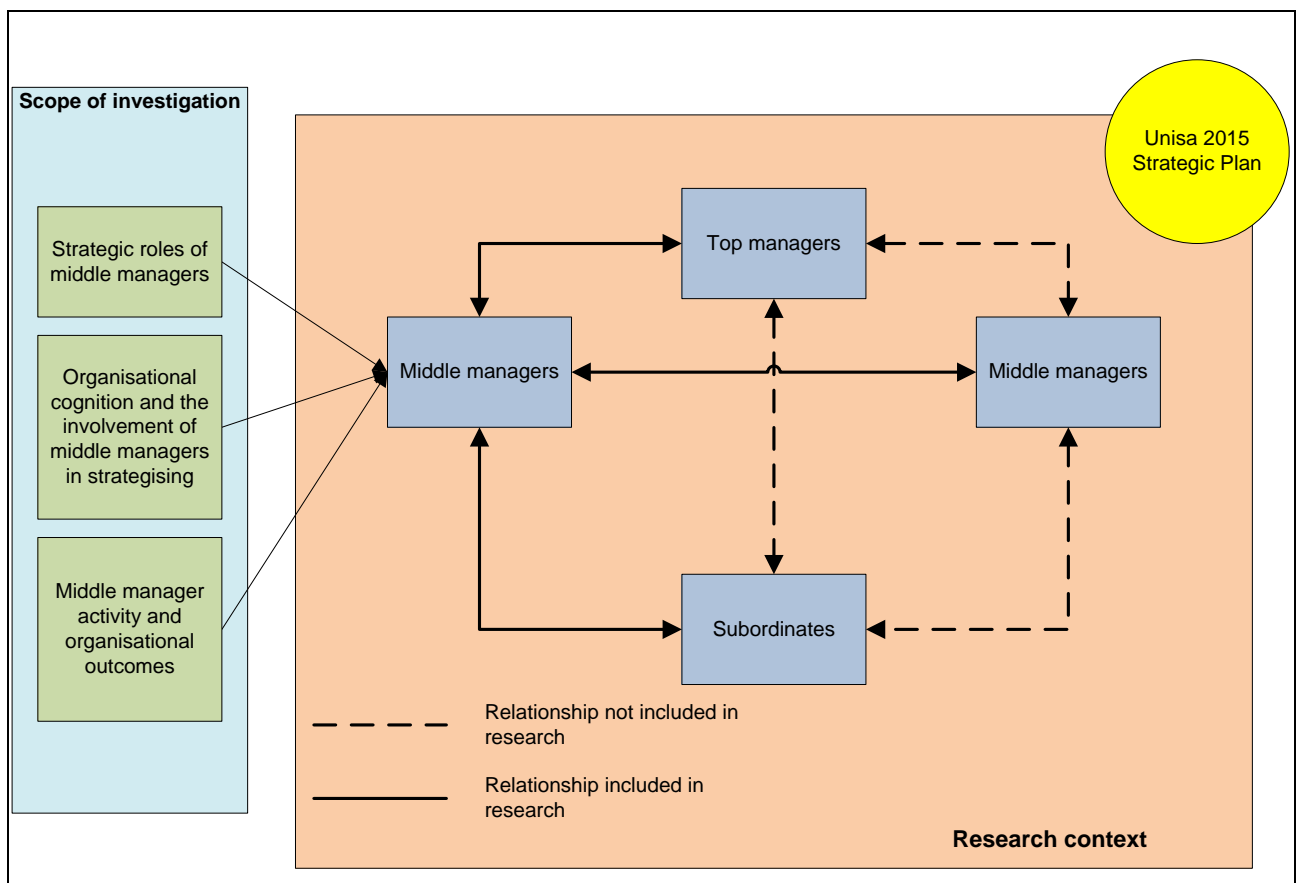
Scope of investigation

Strategic roles of middle managers

Organisational cognition and the involvement of middle managers in strategising

Middle manager activity and organisational outcomes

Unisa 2015 Strategic Plan

Top managers

Middle managers

Middle managers

Subordinates

Relationship not included in research

Relationship included in research

Research context